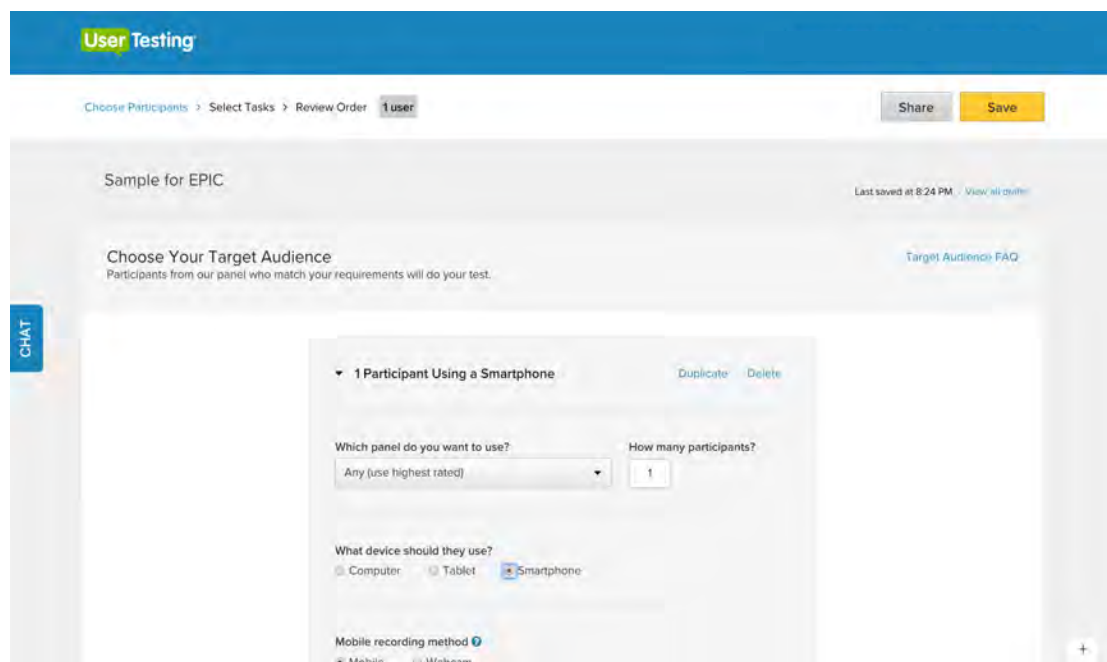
UserTesting

Choose Participants > Select Tasks > Review Order 1 user

Share Save

Sample for EPIC

Last saved at 8:24 PM View all drafts

Choose Your Target Audience
Participants from our panel who match your requirements will do your test.

Target Audience FAQ

CHAT

1 Participant Using a Smartphone

Duplicate Delete

Which panel do you want to use?
Any (use highest rated)

How many participants?
1

What device should they use?
Computer Tablet Smartphone

Mobile recording method
Mobile Webcam

+